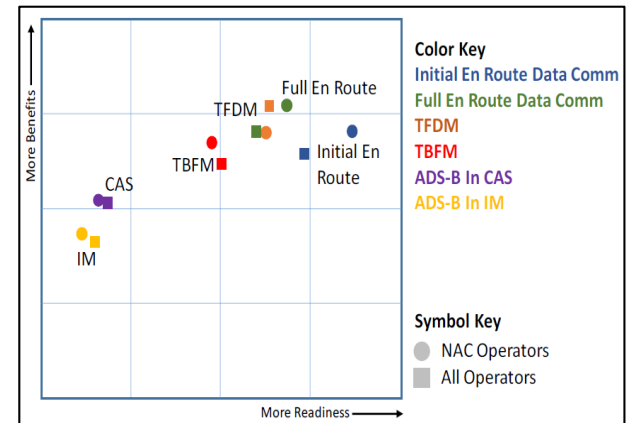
More Benefits

Full En Route
TFDM
TBFM
Initial En Route
CAS
IM

More Readiness

Color Key
Initial En Route Data Comm
Full En Route Data Comm
TFDM
TBFM
ADS-B In CAS
ADS-B In IM

Symbol Key
NAC Operators
All Operators